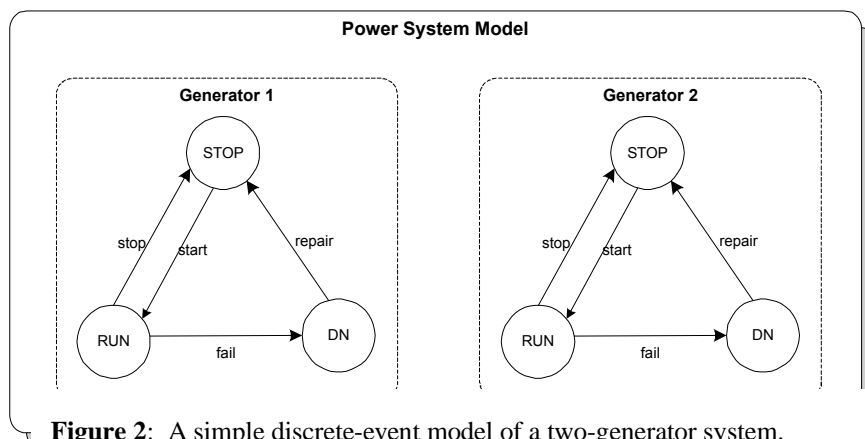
Power System Model

Generator 1

STOP

stop

start

repair

RUN

fail

DN

Generator 2

STOP

stop

start

repair

RUN

fail

DN

**Figure 2**: A simple discrete-event model of a two-generator system.